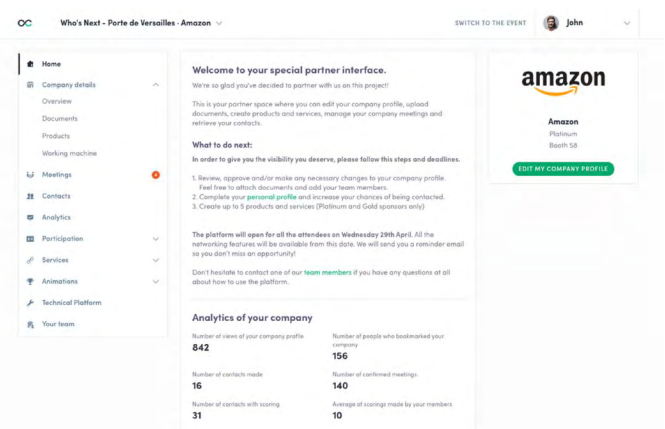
Who's Next - Porte de Versailles - Amazon

SWITCH TO THE EVENT

John

Home

Company details

Overview

Documents

Products

Working machine

Meetings

Contacts

Analytics

Participation

Services

Animations

Technical Platform

Your team

Welcome to your special partner interface.

We're so glad you've decided to partner with us on this project!

This is your partner space where you can edit your company profile, upload documents, create products and services, manage your company meetings and retrieve your contacts.

What to do next:

In order to give you the visibility you deserve, please follow this steps and deadlines.

1. Review, approve and/or make any necessary changes to your company profile. Feel free to attach documents and add your team members.
2. Complete your personal profile and increase your chances of being contacted.
3. Create up to 5 products and services (Platinum and Gold sponsors only)

The platform will open for all the attendees on Wednesday 29th April. All the networking features will be available from this date. We will send you a reminder email so you don't miss an opportunity!

Don't hesitate to contact one of our team members if you have any questions at all about how to use the platform.

Analytics of your company

Number of views of your company profile
842

Number of people who bookmarked your company
156

Number of contacts made
16

Number of confirmed meetings
140

Number of contacts with scoring
31

Average of scorings made by your members
10

amazon

Amazon

Platinum

Booth 58

EDIT MY COMPANY PROFILE